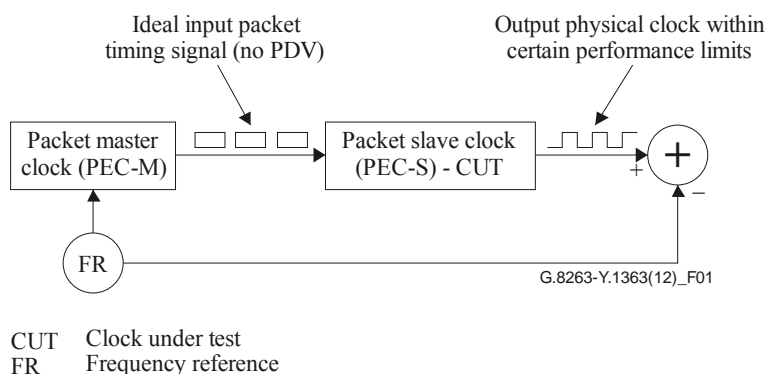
Ideal input packet timing signal (no PDV)

Output physical clock within certain performance limits

Packet master clock (PEC-M)

Packet slave clock (PEC-S) - CUT

+

+

−

FR

G.8263-Y.1363(12)_F01

CUT Clock under test
FR Frequency reference